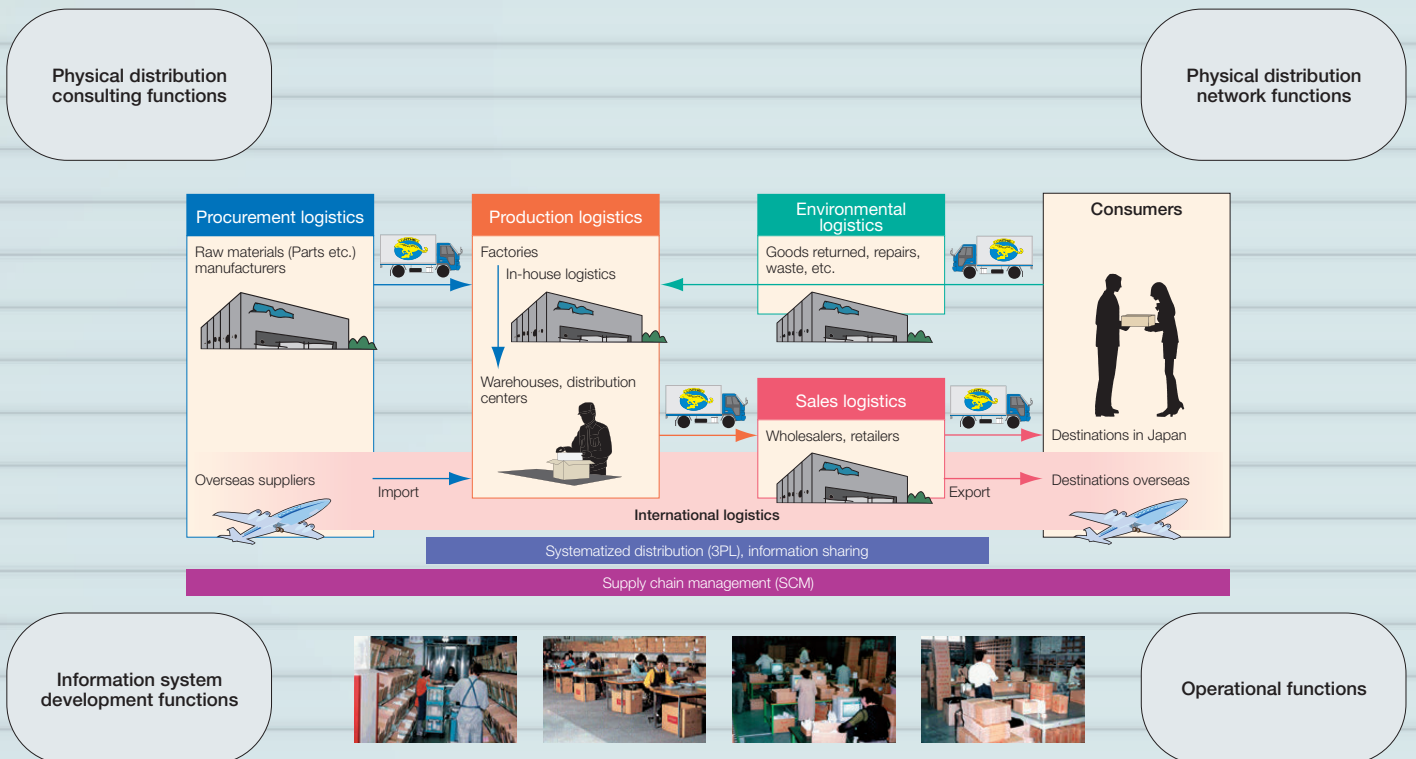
Physical distribution consulting functions

Physical distribution network functions

Procurement logistics

Raw materials (Parts etc.) manufacturers

Production logistics

Factories

In-house logistics

Warehouses, distribution centers

Environmental logistics

Goods returned, repairs, waste, etc.

Consumers

Sales logistics

Wholesalers, retailers

Destinations in Japan

Overseas suppliers

Import

Export

Destinations overseas

International logistics

Systematized distribution (3PL), information sharing

Supply chain management (SCM)

Information system development functions

Operational functions